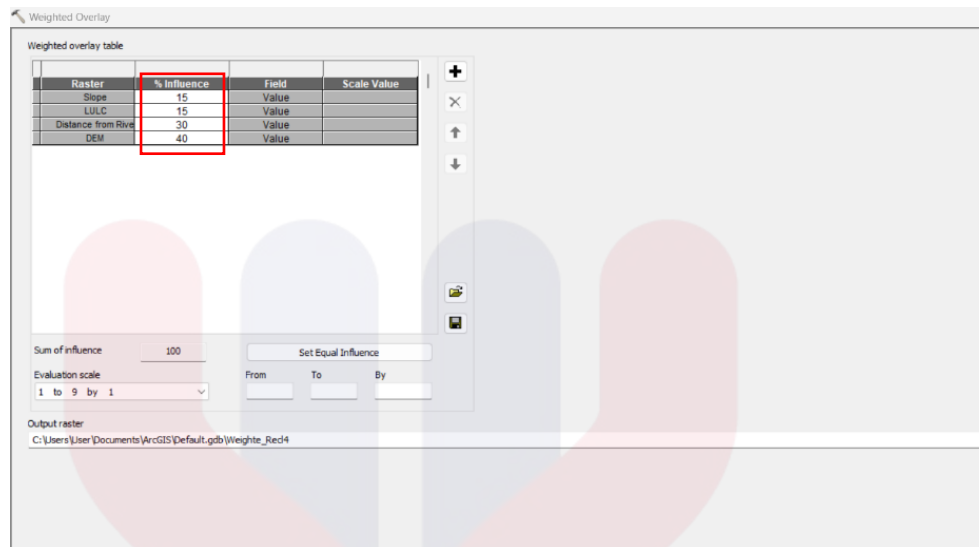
Weighted Overlay

Weighted overlay table

| Raster | % Influence | Field | Scale Value |
|---|---|---|---|
| Slope | 15 | Value | |
| LULC | 15 | Value | |
| Distance from Rive | 30 | Value | |
| DEM | 40 | Value | |

Sum of influence 100

Set Equal Influence

Evaluation scale

1 to 9 by 1

From

To

By

Output raster

C:\Users\User\Documents\ArcGIS\Default.gdb\Weighte_Recl4